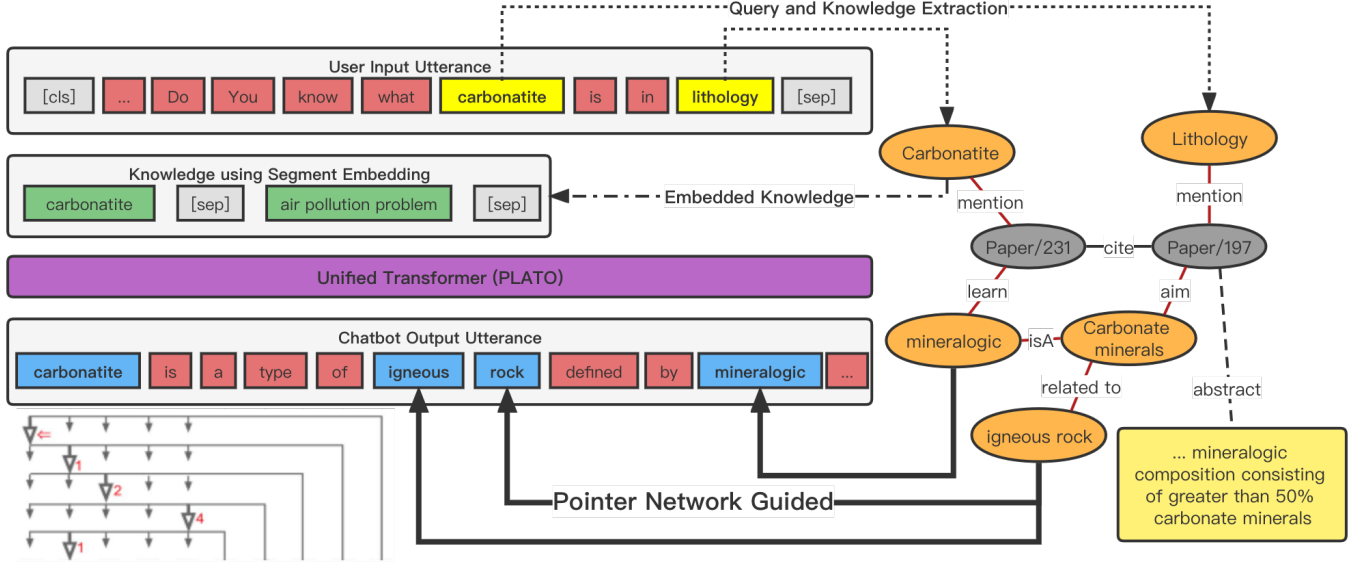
Query and Knowledge Extraction

User Input Utterance

[cls] ... Do You know what carbonatite is in lithology [sep]

Knowledge using Segment Embedding

carbonatite [sep] air pollution problem [sep]

Embedded Knowledge

Unified Transformer (PLATO)

Chatbot Output Utterance

carbonatite is a type of igneous rock defined by mineralogic ...

Carbonatite

Lithology

mention

mention

Paper/231

cite

Paper/197

learn

aim

mineralogic

isA

Carbonate minerals

related to

abstract

igneous rock

... mineralogic composition consisting of greater than 50% carbonate minerals

Pointer Network Guided

1

2

4

1